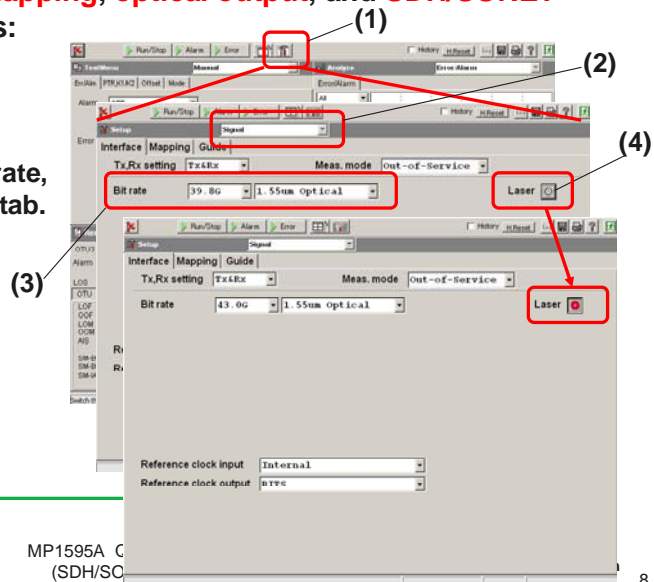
apping, optical output, and SDH/SONET
s:

(1)

(2)

(4)

rate,
tab.

(3)

Run/Stop | Alarm | Error | History | H.Reset | ?
TestMenu | Manual | Analyze | Error/Alarm
Err/Alm | PTR/K1K2 | Offset | Mode | Error/Alarm | All

Run/Stop | Alarm | Error | History | H.Reset | ?
Setup | Signal
Interface | Mapping | Guide
Tx,Rx setting | Tx&Rx | Meas. mode | Out-of-Service
Bit rate | 39.8G | 1.55um Optical | Laser

OTU3
Alarm
LOS
OTU
LOF
OOF
LOM
OOM
AIS
SM-B
SM-B
SM-IA
Switch

Run/Stop | Alarm | Error | History | H.Reset | ?
Setup | Signal
Interface | Mapping | Guide
Tx,Rx setting | Tx&Rx | Meas. mode | Out-of-Service
Bit rate | 43.0G | 1.55um Optical | Laser

Reference clock input | Internal
Reference clock output | BITS

MP1595A
(SDH/SO

8